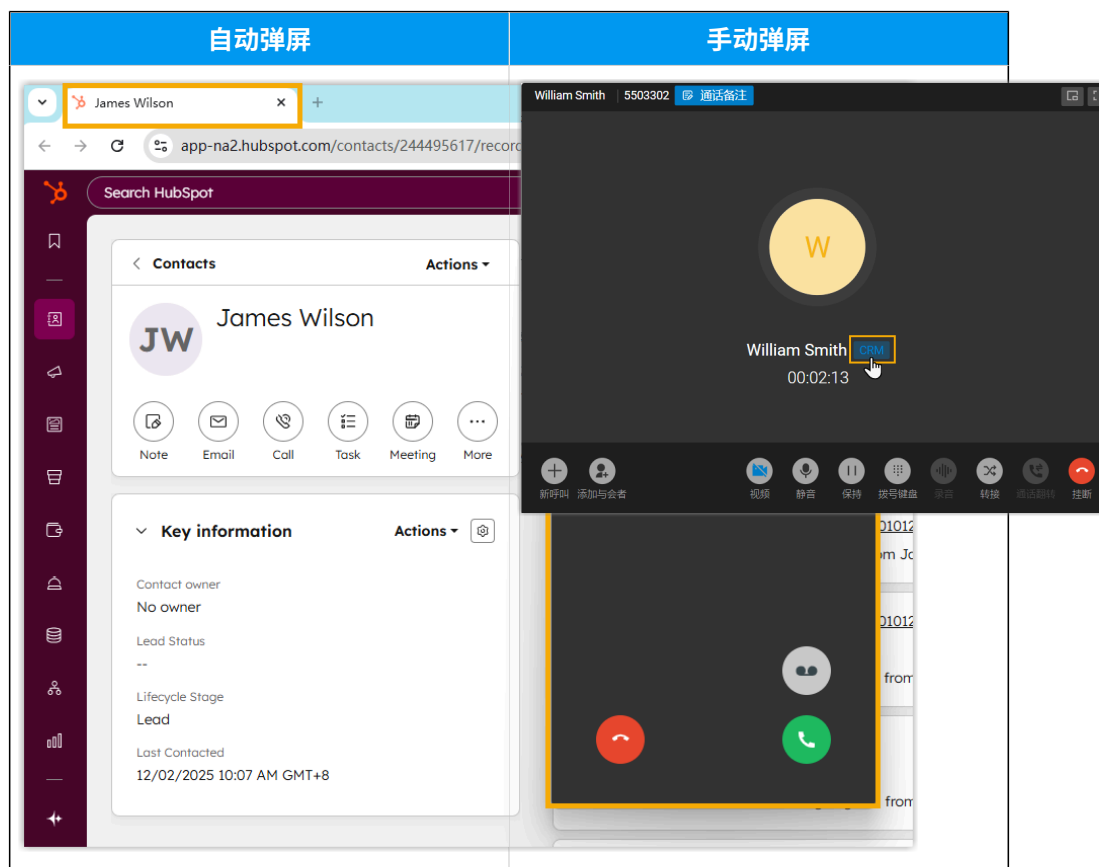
| 自动弹屏 | 手动弹屏 |
|---|---|

James Wilson ×

app-na2.hubspot.com/contacts/244495617/recor

Search HubSpot

< Contacts Actions ▾

JW James Wilson

Note Email Call Task Meeting More

Key information Actions ▾

Contact owner
No owner

Lead Status
--

Lifecycle Stage
Lead

Last Contacted
12/02/2025 10:07 AM GMT+8

William Smith 5503302 通话备注

W

William Smith CRM
00:02:13

新呼叫 添加与会者 视频 静音 保持 拨号键盘 录音 转接 通话翻转 挂断

01012
om Jo
01012
from
from